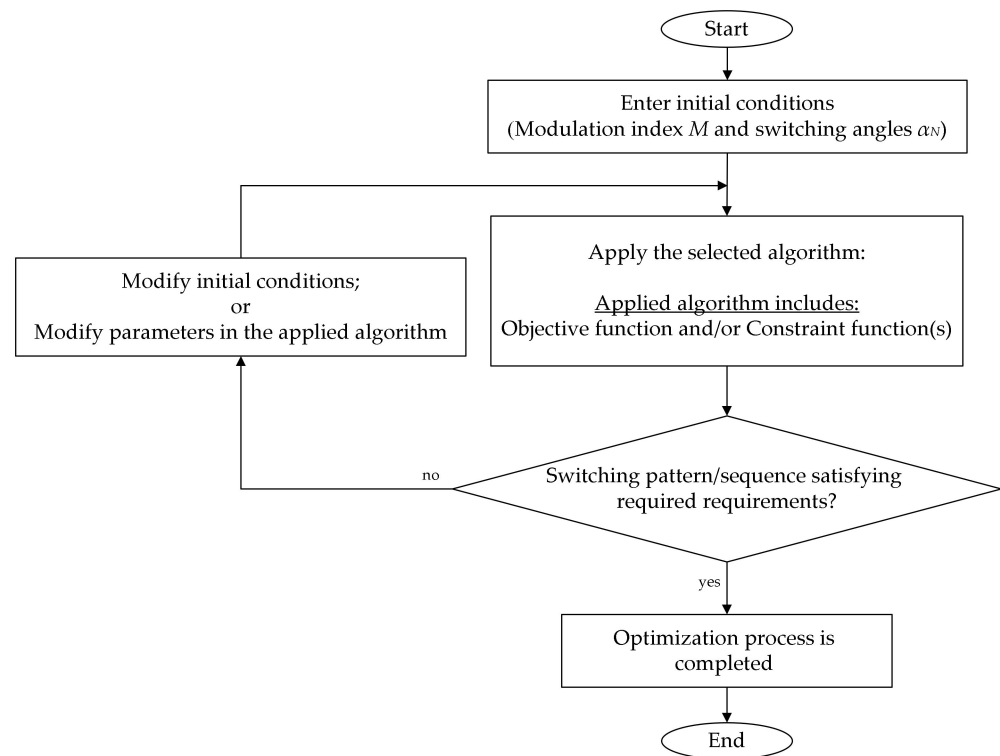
Start

Enter initial conditions
(Modulation index $M$ and switching angles $\alpha_N$)

Modify initial conditions;
or
Modify parameters in the applied algorithm

Apply the selected algorithm:

Applied algorithm includes:
Objective function and/or Constraint function(s)

no

Switching pattern/sequence satisfying required requirements?

yes

Optimization process is completed

End